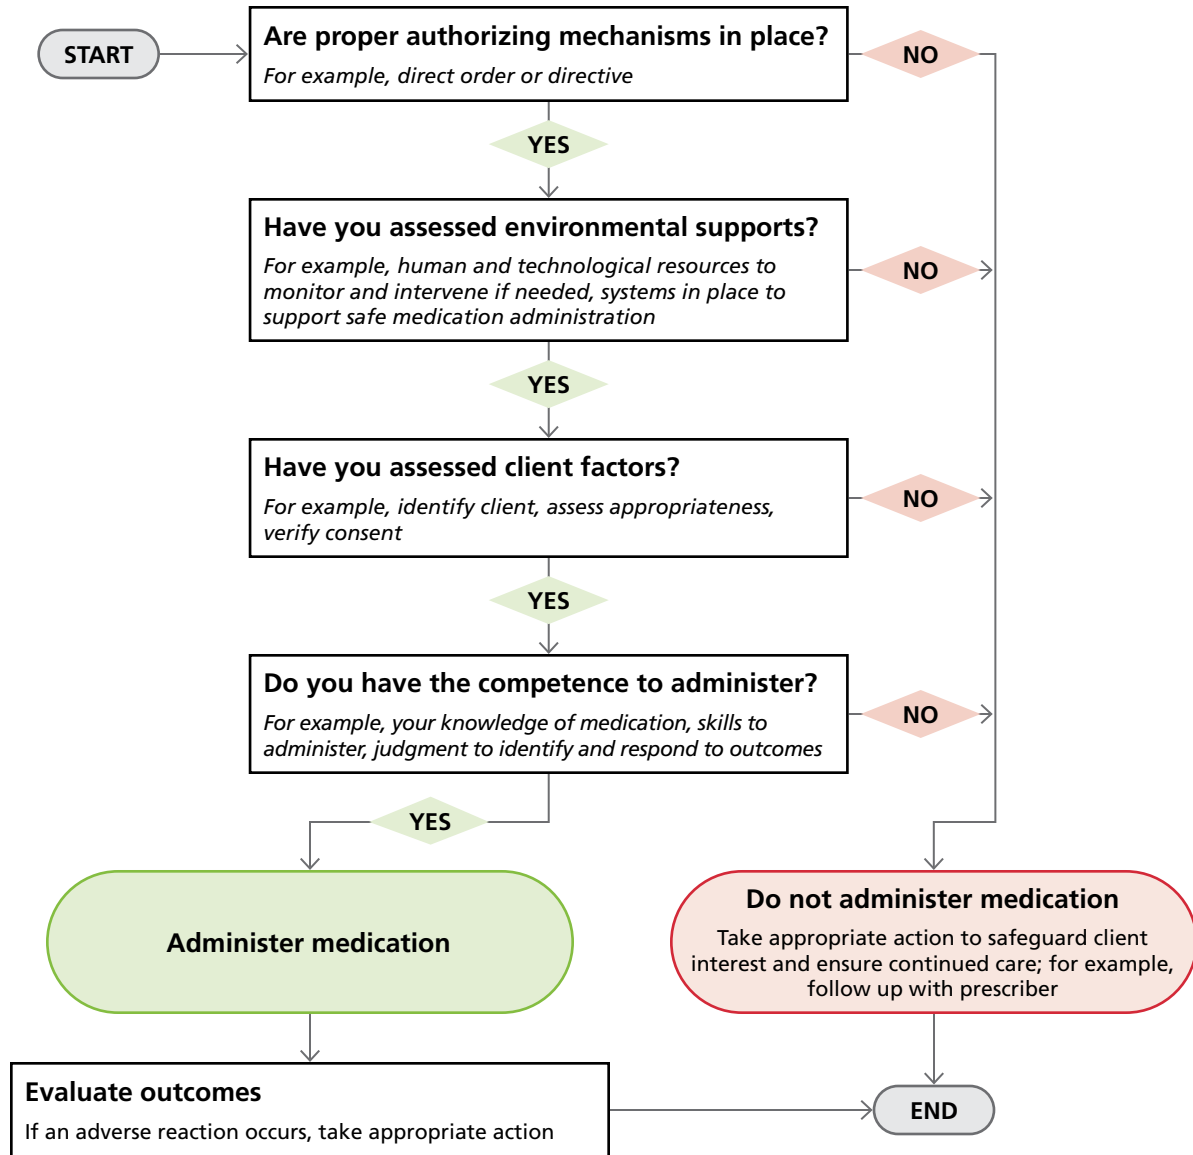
START

Are proper authorizing mechanisms in place?
For example, direct order or directive

NO

YES

Have you assessed environmental supports?
For example, human and technological resources to monitor and intervene if needed, systems in place to support safe medication administration

NO

YES

Have you assessed client factors?
For example, identify client, assess appropriateness, verify consent

NO

YES

Do you have the competence to administer?
For example, your knowledge of medication, skills to administer, judgment to identify and respond to outcomes

NO

YES

Administer medication

Do not administer medication
Take appropriate action to safeguard client interest and ensure continued care; for example, follow up with prescriber

Evaluate outcomes
If an adverse reaction occurs, take appropriate action

END